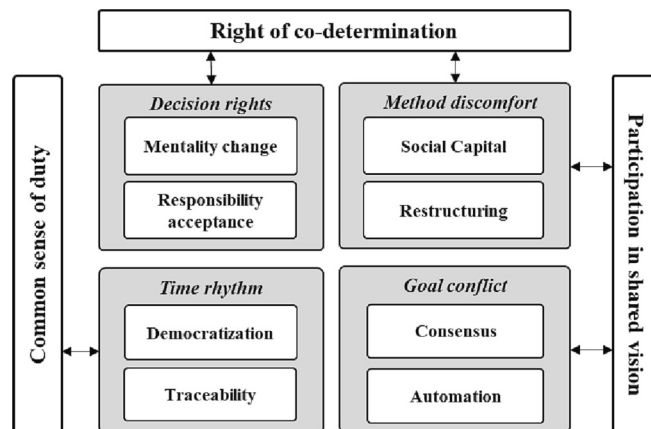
Right of co-determination

Common sense of duty

Decision rights

Mentality change

Responsibility acceptance

Method discomfort

Social Capital

Restructuring

Time rhythm

Democratization

Traceability

Goal conflict

Consensus

Automation

Participation in shared vision